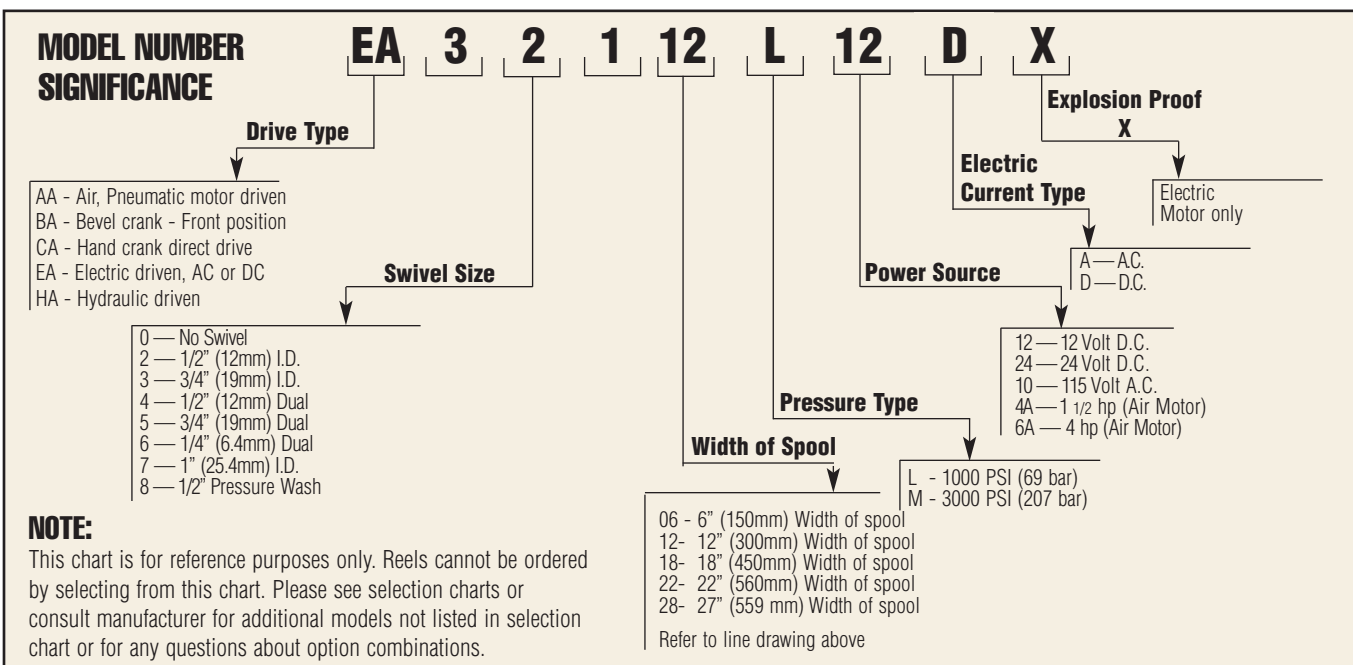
MODEL NUMBER SIGNIFICANCE

EA 3 2 1 12 L 12 D X

Explosion Proof
X

Electric Motor only

Electric Current Type

A — A.C.
D — D.C.

Drive Type

AA - Air, Pneumatic motor driven
BA - Bevel crank - Front position
CA - Hand crank direct drive
EA - Electric driven, AC or DC
HA - Hydraulic driven

Swivel Size

0 — No Swivel
2 — 1/2" (12mm) I.D.
3 — 3/4" (19mm) I.D.
4 — 1/2" (12mm) Dual
5 — 3/4" (19mm) Dual
6 — 1/4" (6.4mm) Dual
7 — 1" (25.4mm) I.D.
8 — 1/2" Pressure Wash

Power Source

12 — 12 Volt D.C.
24 — 24 Volt D.C.
10 — 115 Volt A.C.
4A — 1 1/2 hp (Air Motor)
6A — 4 hp (Air Motor)

Pressure Type

L - 1000 PSI (69 bar)
M - 3000 PSI (207 bar)

Width of Spool

06 - 6" (150mm) Width of spool
12- 12" (300mm) Width of spool
18- 18" (450mm) Width of spool
22- 22" (560mm) Width of spool
28- 27" (559 mm) Width of spool

Refer to line drawing above

NOTE:
This chart is for reference purposes only. Reels cannot be ordered by selecting from this chart. Please see selection charts or consult manufacturer for additional models not listed in selection chart or for any questions about option combinations.